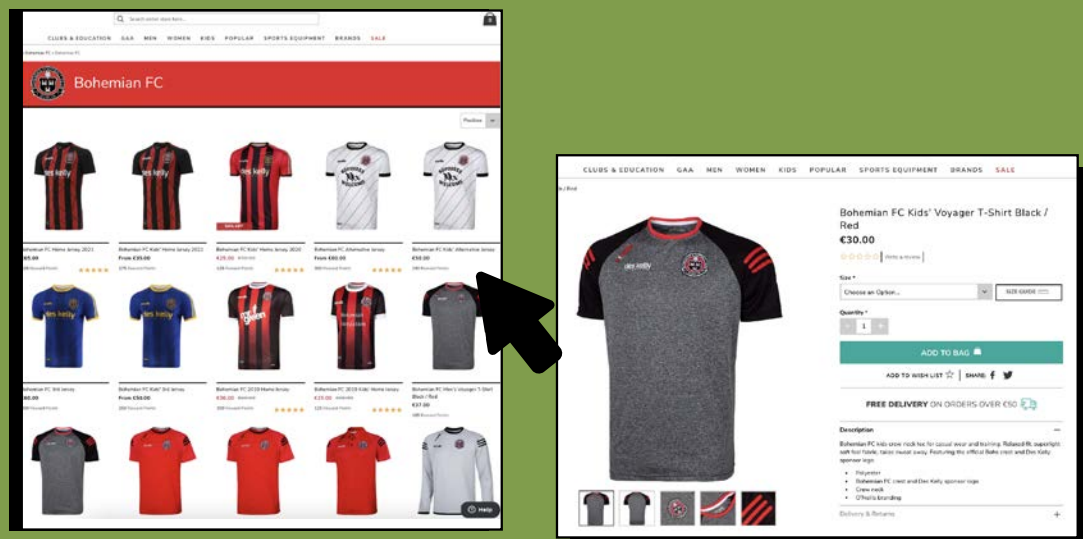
Search entire store here...

CLUBS & EDUCATION GAA MEN WOMEN KIDS POPULAR SPORTS EQUIPMENT BRANDS SALE

Bohemian FC > Bohemian FC

Bohemian FC

Position

Bohemian FC Home Jersey 2021
€65.00

Bohemian FC Kids' Home Jersey 2021
From €30.00

Bohemian FC Kids' Home Jersey 2020
€25.00

Bohemian FC Alternative Jersey
From €60.00

Bohemian FC Kids' Alternative Jersey
€50.00

Bohemian FC 3rd Jersey
€60.00

Bohemian FC Kids' 3rd Jersey
From €50.00

Bohemian FC 2020 Home Jersey
€30.00

Bohemian FC 2020 Kids' Home Jersey
€25.00

Bohemian FC Men's Voyager T-Shirt Black / Red
€37.00

Help

CLUBS & EDUCATION GAA MEN WOMEN KIDS POPULAR SPORTS EQUIPMENT BRANDS SALE

/ Red

Bohemian FC Kids' Voyager T-Shirt Black / Red
€30.00

Write a review

Size *
Choose an Option...
SIZE GUIDE

Quantity *
- 1 +

ADD TO BAG

ADD TO WISH LIST | SHARE:

FREE DELIVERY ON ORDERS OVER €50

Description

Bohemian FC kids crew neck tee for casual wear and training. Relaxed fit, superlight soft feel fabric, takes sweat away. Featuring the official Bohs crest and Des Kelly sponsor logo.

• Polyester
• Bohemian FC crest and Des Kelly sponsor logo
• Crew neck
• O'Neills branding

Delivery & Returns +